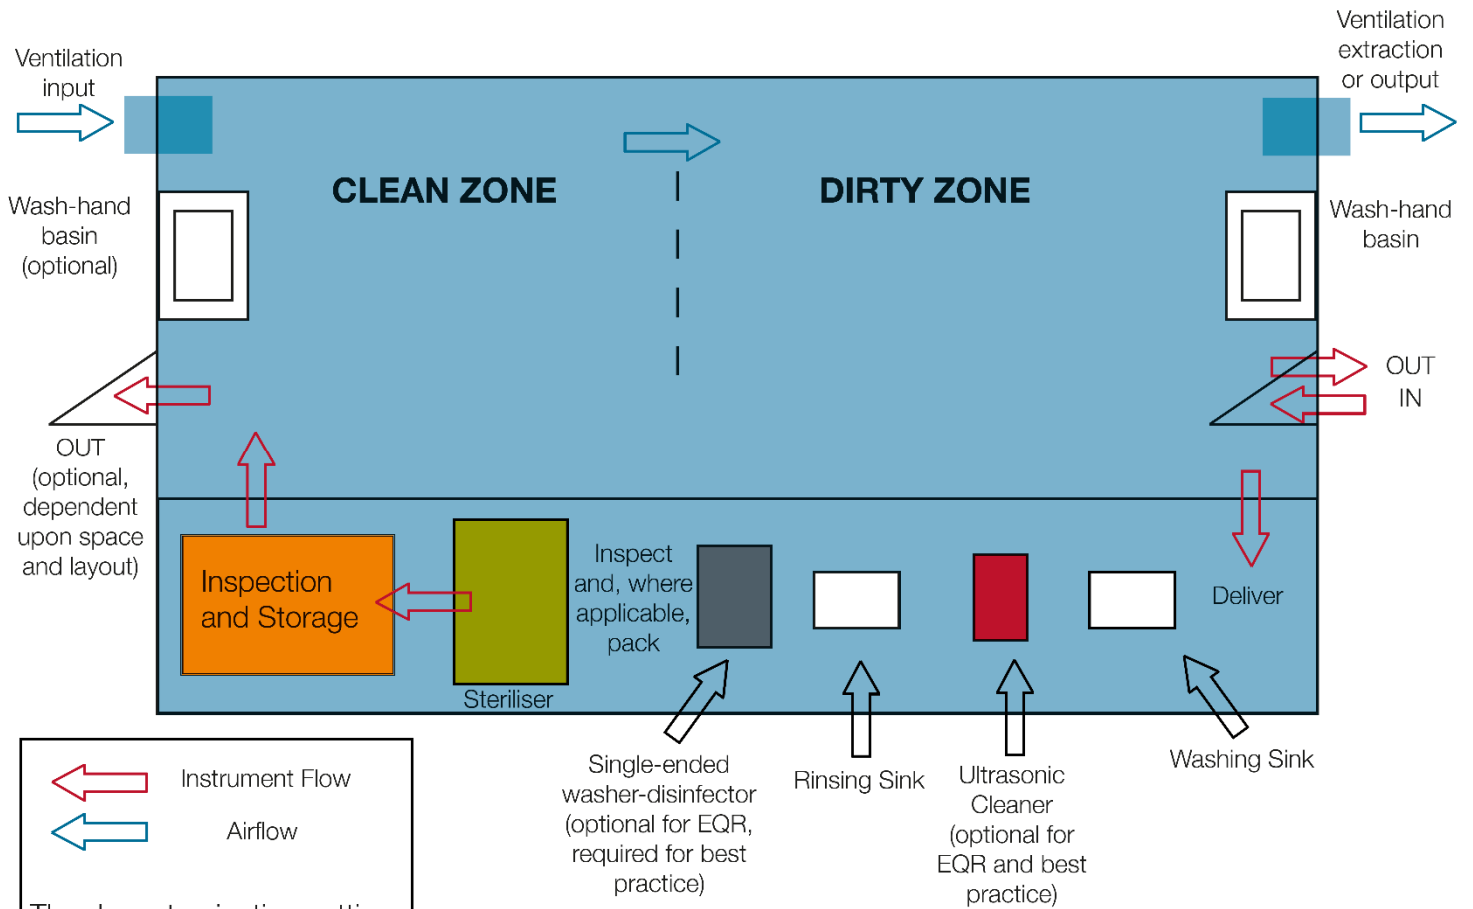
Ventilation input

Ventilation extraction or output

CLEAN ZONE

DIRTY ZONE

Wash-hand basin (optional)

Wash-hand basin

OUT
IN

OUT (optional, dependent upon space and layout)

Inspection and Storage

Steriliser

Inspect and, where applicable, pack

Deliver

Single-ended washer-disinfector (optional for EQR, required for best practice)

Rinsing Sink

Ultrasonic Cleaner (optional for EQR and best practice)

Washing Sink

Instrument Flow

Airflow

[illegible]